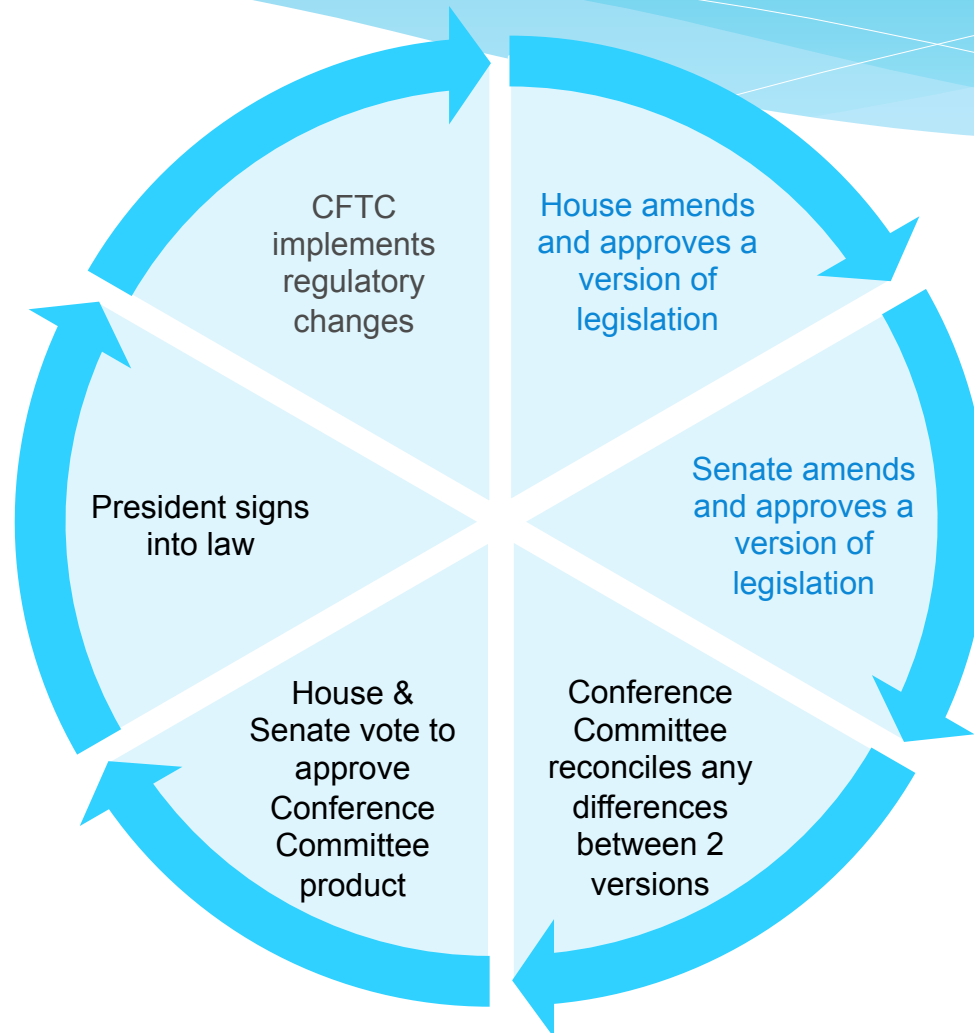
House amends and approves a version of legislation

Senate amends and approves a version of legislation

Conference Committee reconciles any differences between 2 versions

House & Senate vote to approve Conference Committee product

President signs into law

CFTC implements regulatory changes